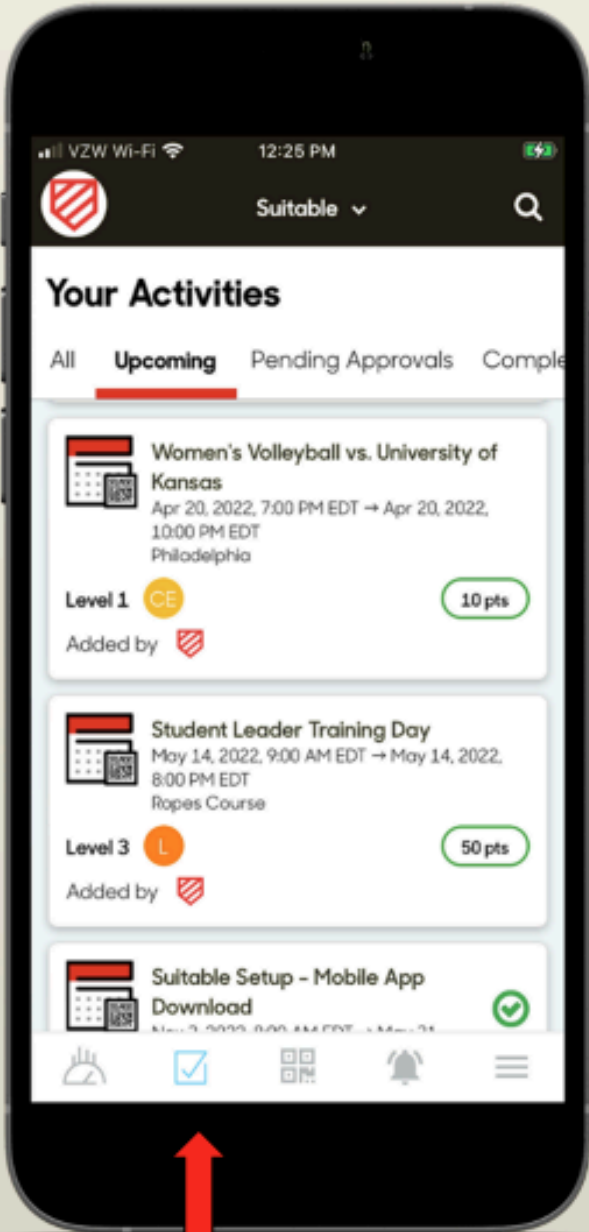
VZW Wi-Fi 12:25 PM

Suitable

Your Activities

All Upcoming Pending Approvals Comple

Women's Volleyball vs. University of Kansas
Apr 20, 2022, 7:00 PM EDT → Apr 20, 2022, 10:00 PM EDT
Philadelphia

Level 1 CE 10 pts

Added by

Student Leader Training Day
May 14, 2022, 9:00 AM EDT → May 14, 2022, 8:00 PM EDT
Ropes Course

Level 3 L 50 pts

Added by

Suitable Setup - Mobile App Download
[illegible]